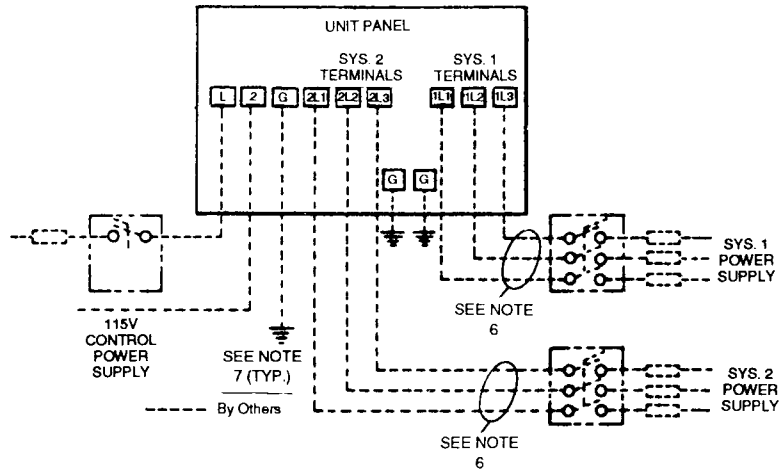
UNIT PANEL

SYS. 2 TERMINALS

SYS. 1 TERMINALS

L 2 G 2L1 2L2 2L3 1L1 1L2 1L3

G G

SYS. 1 POWER SUPPLY

SEE NOTE 6

115V CONTROL POWER SUPPLY

SEE NOTE 7 (TYP.)

SYS. 2 POWER SUPPLY

By Others

SEE NOTE 6